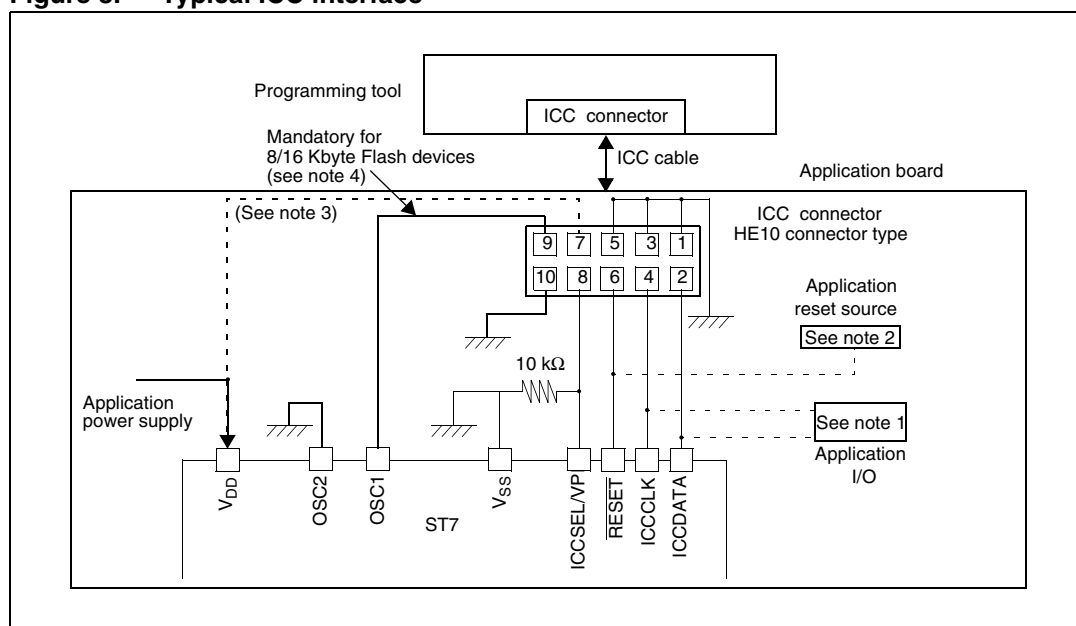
Figure 3. Typical ICC interface

Programming tool

ICC connector

ICC cable

Mandatory for 8/16 Kbyte Flash devices (see note 4)

Application board

(See note 3)

ICC connector HE10 connector type

9 7 5 3 1

10 8 6 4 2

Application reset source

See note 2

10 kΩ

Application power supply

See note 1

Application I/O

$V_{DD}$ OSC2 OSC1 $V_{SS}$ ICCSEL/VPP $\overline{RESET}$ ICCCLK ICCDATA

ST7